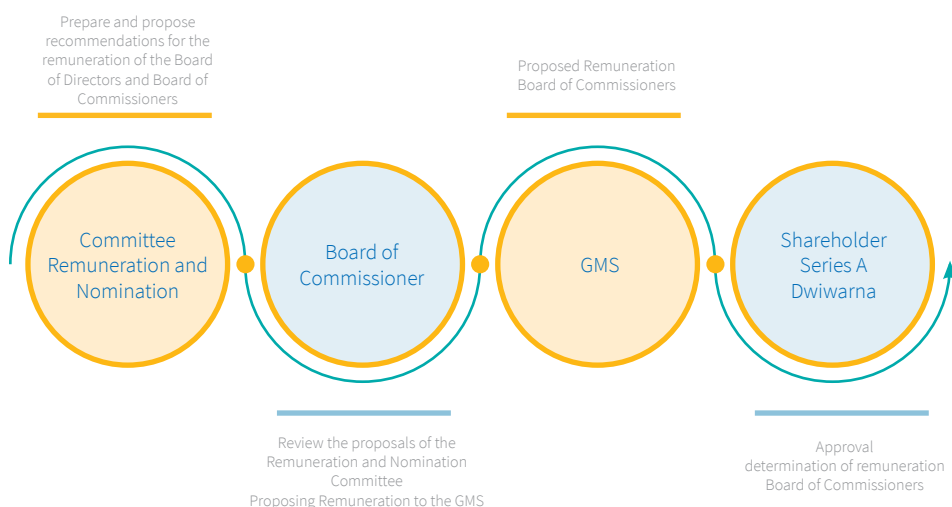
Prepare and propose recommendations for the remuneration of the Board of Directors and Board of Commissioners

Proposed Remuneration Board of Commissioners

Committee Remuneration and Nomination

Board of Commissioner

GMS

Shareholder Series A Dwiwarna

Review the proposals of the Remuneration and Nomination Committee
Proposing Remuneration to the GMS

Approval determination of remuneration Board of Commissioners